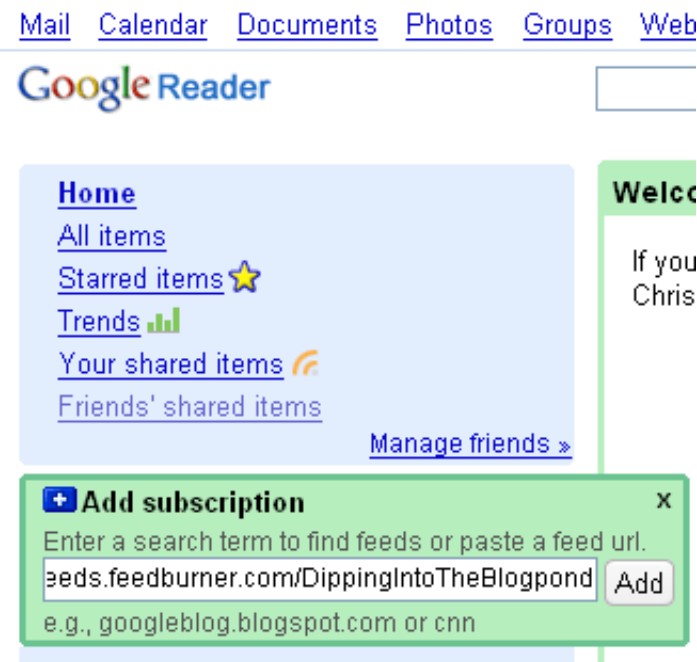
Mail Calendar Documents Photos Groups Web

Google Reader

Home
All items
Starred items
Trends
Your shared items
Friends' shared items
Manage friends »

Welco

If you
Chris

Add subscription
×
Enter a search term to find feeds or paste a feed url.
eeds.feedburner.com/DippingIntoTheBlogpond Add
e.g., googleblog.blogspot.com or cnn